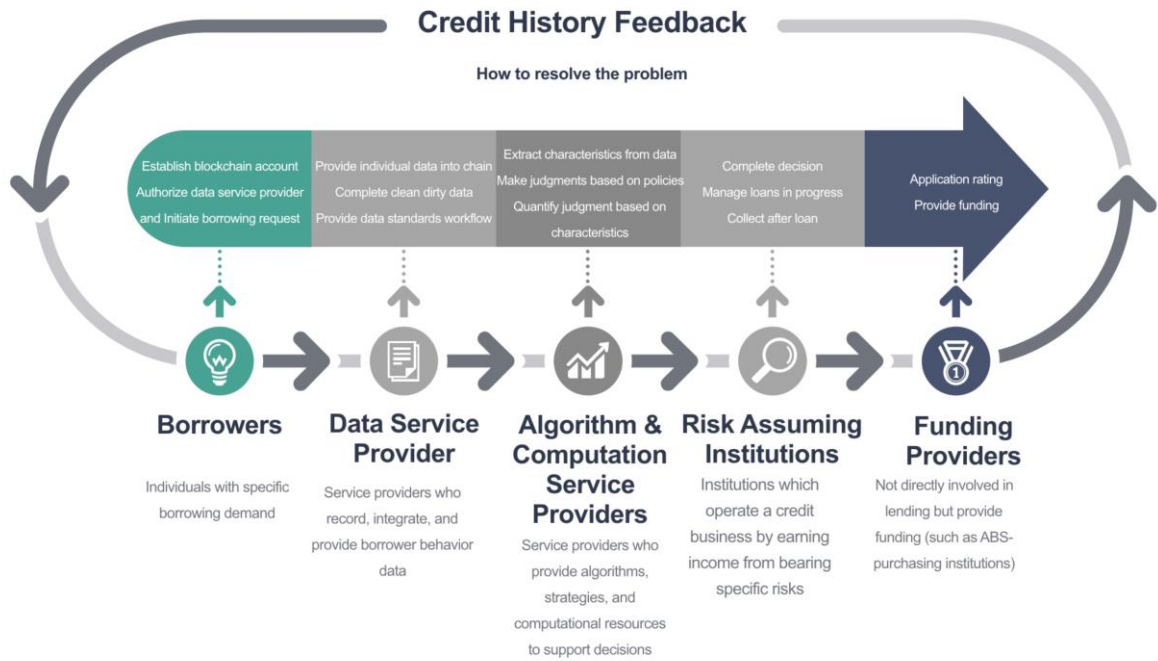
Credit History Feedback

How to resolve the problem

Establish blockchain account
Authorize data service provider
and Initiate borrowing request

Provide individual data into chain
Complete clean dirty data
Provide data standards workflow

Extract characteristics from data
Make judgments based on policies
Quantify judgment based on characteristics

Complete decision
Manage loans in progress
Collect after loan

Application rating
Provide funding

1

Borrowers

Individuals with specific borrowing demand

Data Service Provider

Service providers who record, integrate, and provide borrower behavior data

Algorithm & Computation Service Providers

Service providers who provide algorithms, strategies, and computational resources to support decisions

Risk Assuming Institutions

Institutions which operate a credit business by earning income from bearing specific risks

Funding Providers

Not directly involved in lending but provide funding (such as ABS-purchasing institutions)